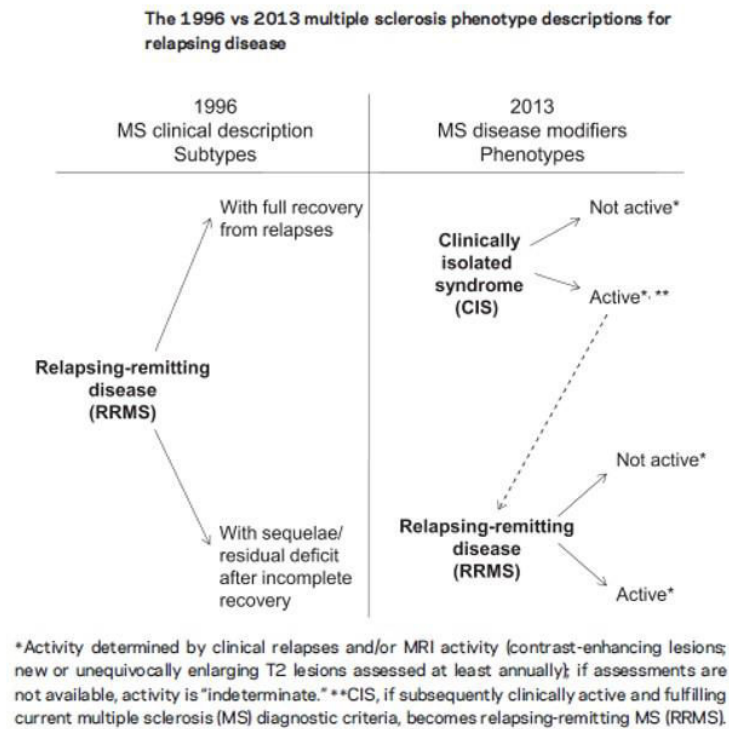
The 1996 vs 2013 multiple sclerosis phenotype descriptions for relapsing disease

1996
MS clinical description
Subtypes

2013
MS disease modifiers
Phenotypes

With full recovery from relapses

Relapsing-remitting disease (RRMS)

With sequelae/ residual deficit after incomplete recovery

Not active*

Clinically isolated syndrome (CIS)

Active*, **

Not active*

Relapsing-remitting disease (RRMS)

Active*

*Activity determined by clinical relapses and/or MRI activity (contrast-enhancing lesions; new or unequivocally enlarging T2 lesions assessed at least annually); if assessments are not available, activity is "indeterminate." **CIS, if subsequently clinically active and fulfilling current multiple sclerosis (MS) diagnostic criteria, becomes relapsing-remitting MS (RRMS).